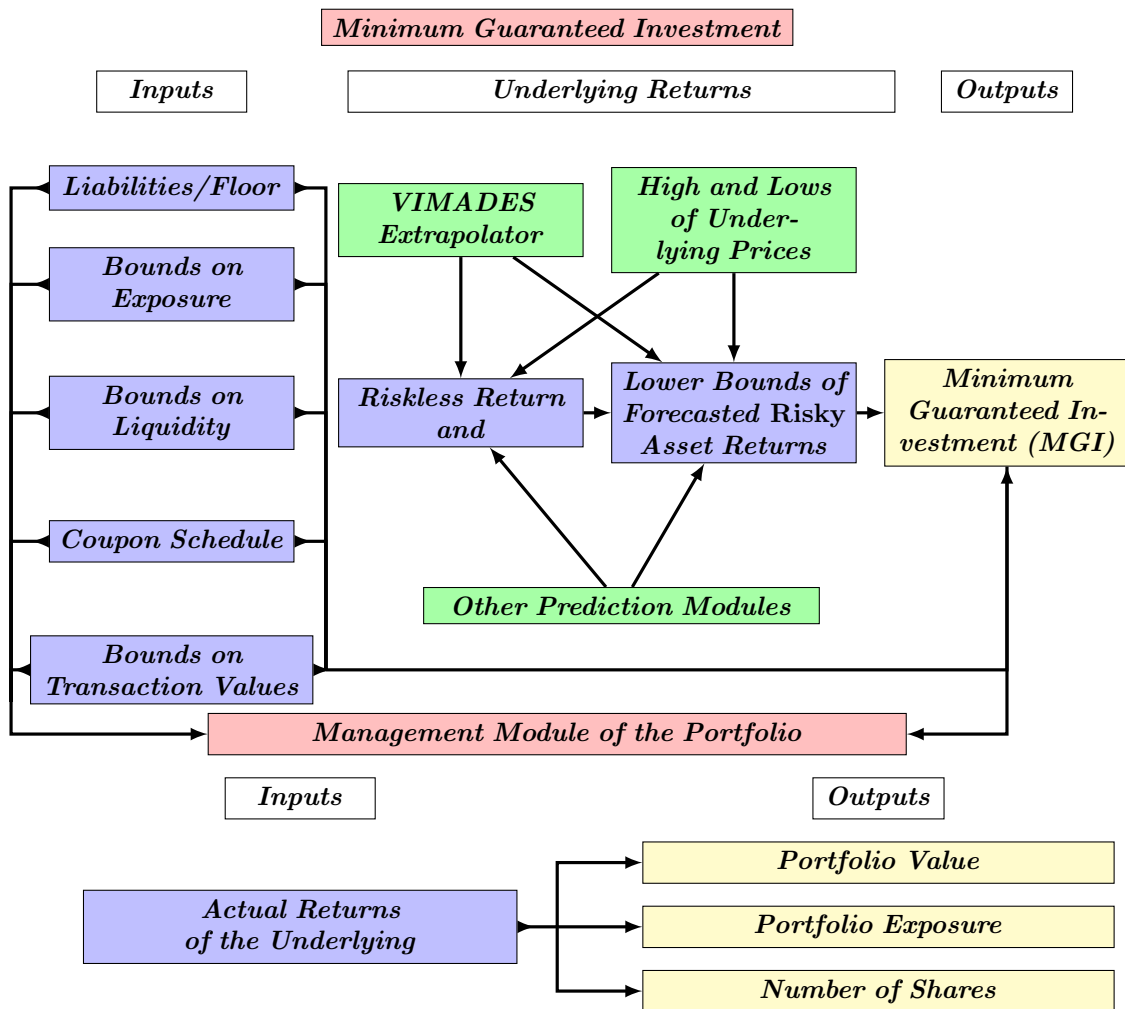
Minimum Guaranteed Investment

Inputs

Underlying Returns

Outputs

Liabilities/Floor

VIMADES Extrapolator

High and Lows of Underlying Prices

Bounds on Exposure

Bounds on Liquidity

Riskless Return and

Lower Bounds of Forecasted Risky Asset Returns

Minimum Guaranteed Investment (MGI)

Coupon Schedule

Other Prediction Modules

Bounds on Transaction Values

Management Module of the Portfolio

Inputs

Outputs

Portfolio Value

Actual Returns of the Underlying

Portfolio Exposure

Number of Shares